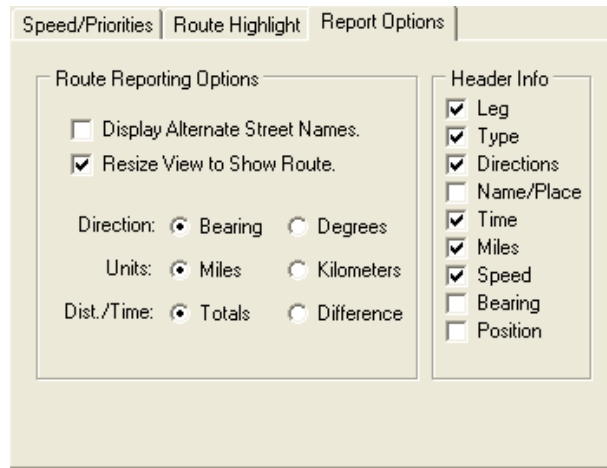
Speed/Priorities | Route Highlight | Report Options

Route Reporting Options

Display Alternate Street Names.
Resize View to Show Route.

Direction: Bearing Degrees
Units: Miles Kilometers
Dist./Time: Totals Difference

Header Info
Leg
Type
Directions
Name/Place
Time
Miles
Speed
Bearing
Position